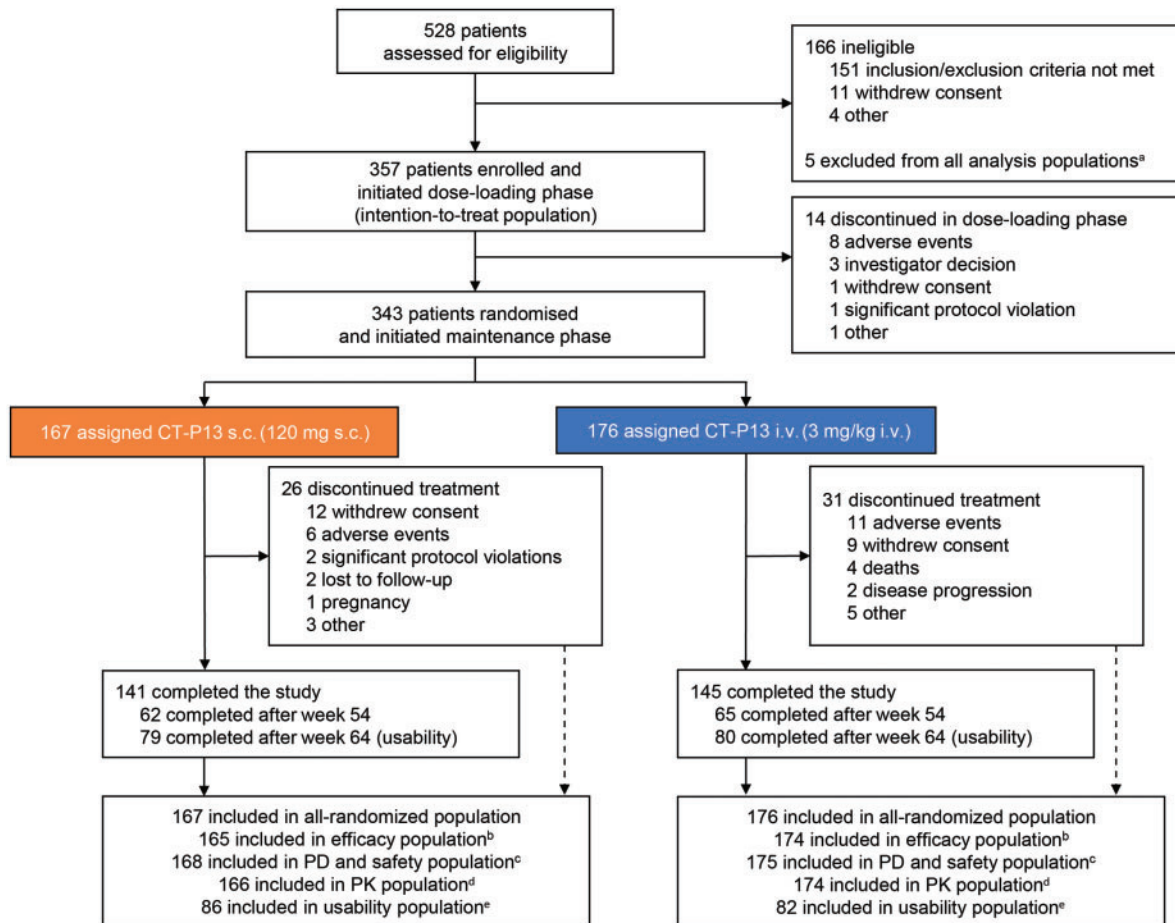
528 patients assessed for eligibility

166 ineligible
151 inclusion/exclusion criteria not met
11 withdrew consent
4 other

5 excluded from all analysis populations$^{a}$

357 patients enrolled and initiated dose-loading phase (intention-to-treat population)

14 discontinued in dose-loading phase
8 adverse events
3 investigator decision
1 withdrew consent
1 significant protocol violation
1 other

343 patients randomised and initiated maintenance phase

167 assigned CT-P13 s.c. (120 mg s.c.)

176 assigned CT-P13 i.v. (3 mg/kg i.v.)

26 discontinued treatment
12 withdrew consent
6 adverse events
2 significant protocol violations
2 lost to follow-up
1 pregnancy
3 other

31 discontinued treatment
11 adverse events
9 withdrew consent
4 deaths
2 disease progression
5 other

141 completed the study
62 completed after week 54
79 completed after week 64 (usability)

145 completed the study
65 completed after week 54
80 completed after week 64 (usability)

167 included in all-randomized population
165 included in efficacy population$^{b}$
168 included in PD and safety population$^{c}$
166 included in PK population$^{d}$
86 included in usability population$^{e}$

176 included in all-randomized population
174 included in efficacy population$^{b}$
175 included in PD and safety population$^{c}$
174 included in PK population$^{d}$
82 included in usability population$^{e}$